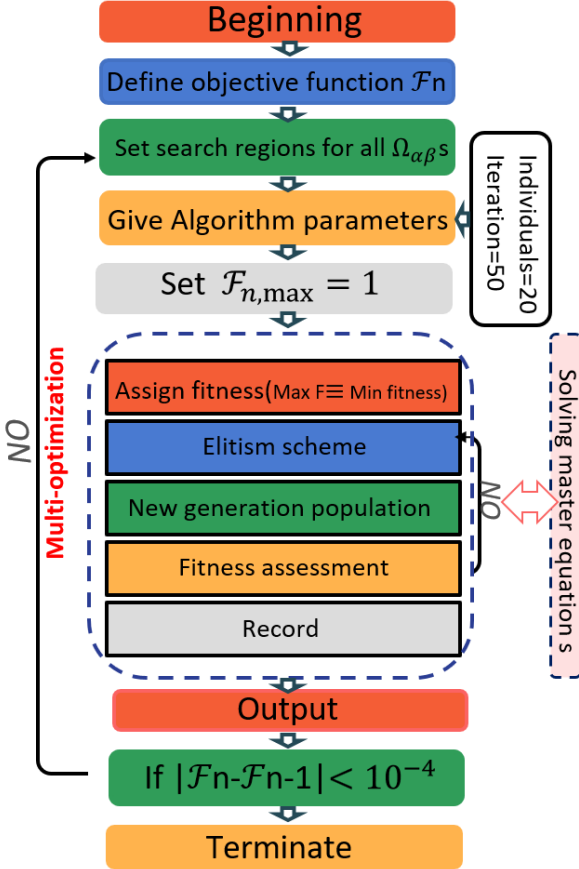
Beginning

Define objective function $\mathcal{F}n$

Set search regions for all $\Omega_{\alpha\beta}$s

Individuals=20
Iteration=50

Give Algorithm parameters

Set $\mathcal{F}_{n,\max} = 1$

NO

Multi-optimization

Assign fitness(Max F≡ Min fitness)

Elitism scheme

NO

New generation population

Fitness assessment

Record

Solving master equation s

Output

If $|\mathcal{F}n\text{-}\mathcal{F}n\text{-}1| < 10^{-4}$

Terminate